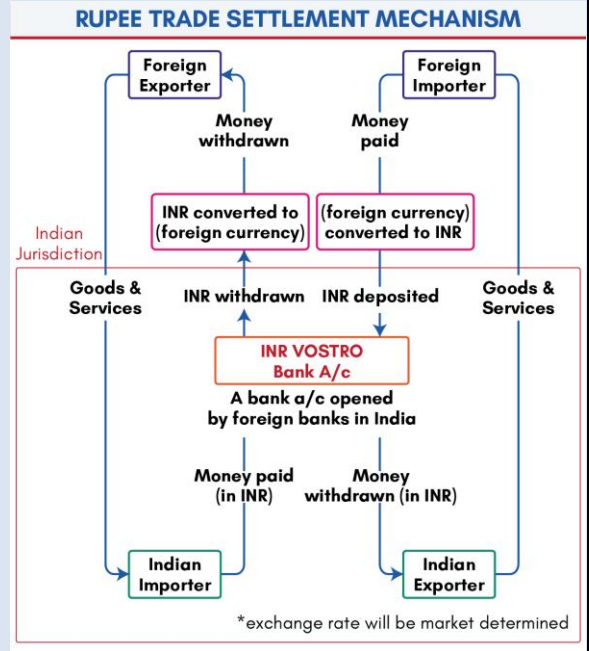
RUPEE TRADE SETTLEMENT MECHANISM

Foreign Exporter

Foreign Importer

Money withdrawn

Money paid

INR converted to (foreign currency)

(foreign currency) converted to INR

Indian Jurisdiction

Goods & Services

INR withdrawn

INR deposited

Goods & Services

INR VOSTRO Bank A/c

A bank a/c opened by foreign banks in India

Money paid (in INR)

Money withdrawn (in INR)

Indian Importer

Indian Exporter

*exchange rate will be market determined